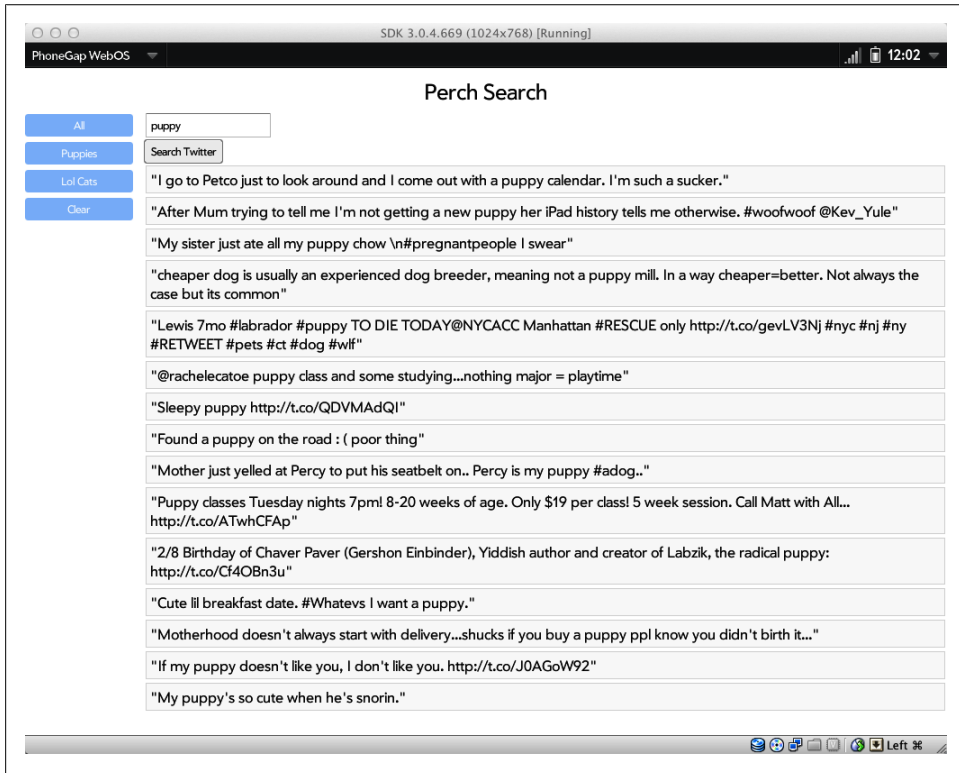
SDK 3.0.4.669 (1024x768) [Running]

PhoneGap WebOS

12:02

Perch Search

All

Puppies

Lol Cats

Clear

puppy

Search Twitter

"I go to Petco just to look around and I come out with a puppy calendar. I'm such a sucker."

"After Mum trying to tell me I'm not getting a new puppy her iPad history tells me otherwise. #woofwoof @Kev_Yule"

"My sister just ate all my puppy chow \n#pregnantpeople I swear"

"cheaper dog is usually an experienced dog breeder, meaning not a puppy mill. In a way cheaper=better. Not always the case but its common"

"Lewis 7mo #labrador #puppy TO DIE TODAY@NYCACC Manhattan #RESCUE only http://t.co/gevLV3Nj #nyc #nj #ny #RETWEET #pets #ct #dog #wlf"

"@rachelecatoe puppy class and some studying...nothing major = playtime"

"Sleepy puppy http://t.co/QDVMAdQI"

"Found a puppy on the road : ( poor thing"

"Mother just yelled at Percy to put his seatbelt on.. Percy is my puppy #adog.."

"Puppy classes Tuesday nights 7pm! 8-20 weeks of age. Only $19 per class! 5 week session. Call Matt with All... http://t.co/ATwhCFAp"

"2/8 Birthday of Chaver Paver (Gershon Einbinder), Yiddish author and creator of Labzik, the radical puppy: http://t.co/Cf4OBn3u"

"Cute lil breakfast date. #Whatevs I want a puppy."

"Motherhood doesn't always start with delivery...shucks if you buy a puppy ppl know you didn't birth it..."

"If my puppy doesn't like you, I don't like you. http://t.co/J0AGoW92"

"My puppy's so cute when he's snorin."

Left ⌘